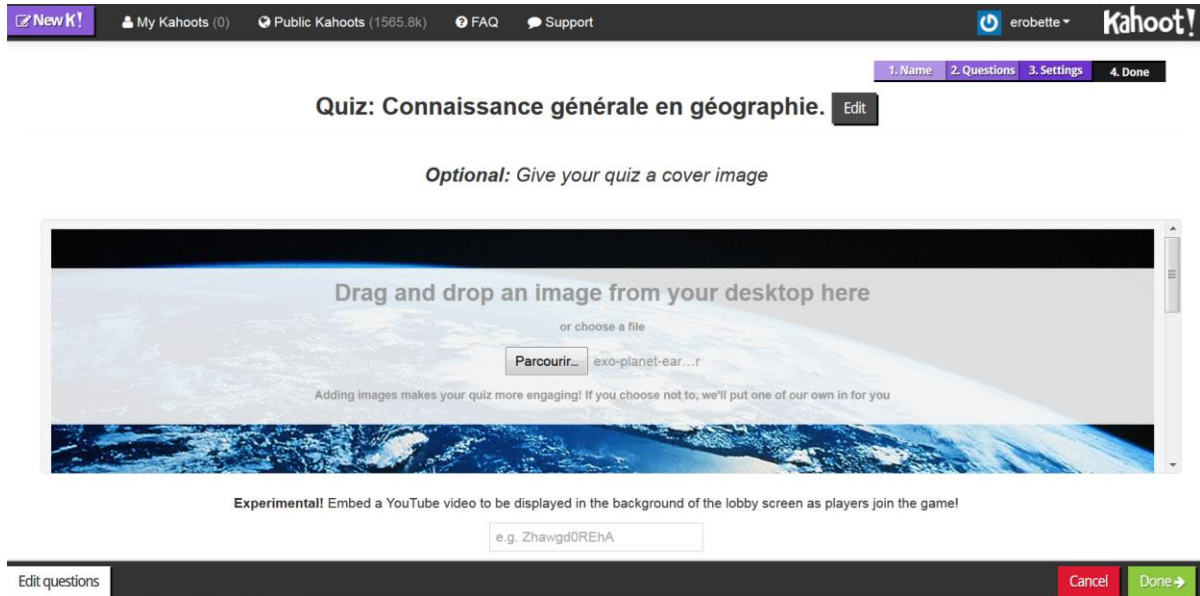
New K! My Kahoots (0) Public Kahoots (1565.8k) FAQ Support erobette Kahoot!

1. Name 2. Questions 3. Settings 4. Done

Quiz: Connaissance générale en géographie. Edit

Optional: Give your quiz a cover image

Drag and drop an image from your desktop here

or choose a file

Parcourir... exo-planet-ear....r

Adding images makes your quiz more engaging! If you choose not to, we'll put one of our own in for you

Experimental! Embed a YouTube video to be displayed in the background of the lobby screen as players join the game!

e.g. Zhawgd0REhA

Edit questions Cancel Done